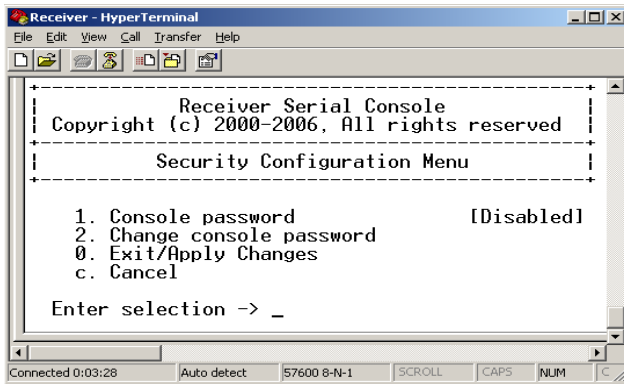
Receiver - HyperTerminal

File Edit View Call Transfer Help

Receiver Serial Console
Copyright (c) 2000-2006, All rights reserved

Security Configuration Menu

1. Console password [Disabled]
2. Change console password
0. Exit/Apply Changes
c. Cancel

Enter selection -> _

Connected 0:03:28 | Auto detect | 57600 8-N-1 | SCROLL | CAPS | NUM | C